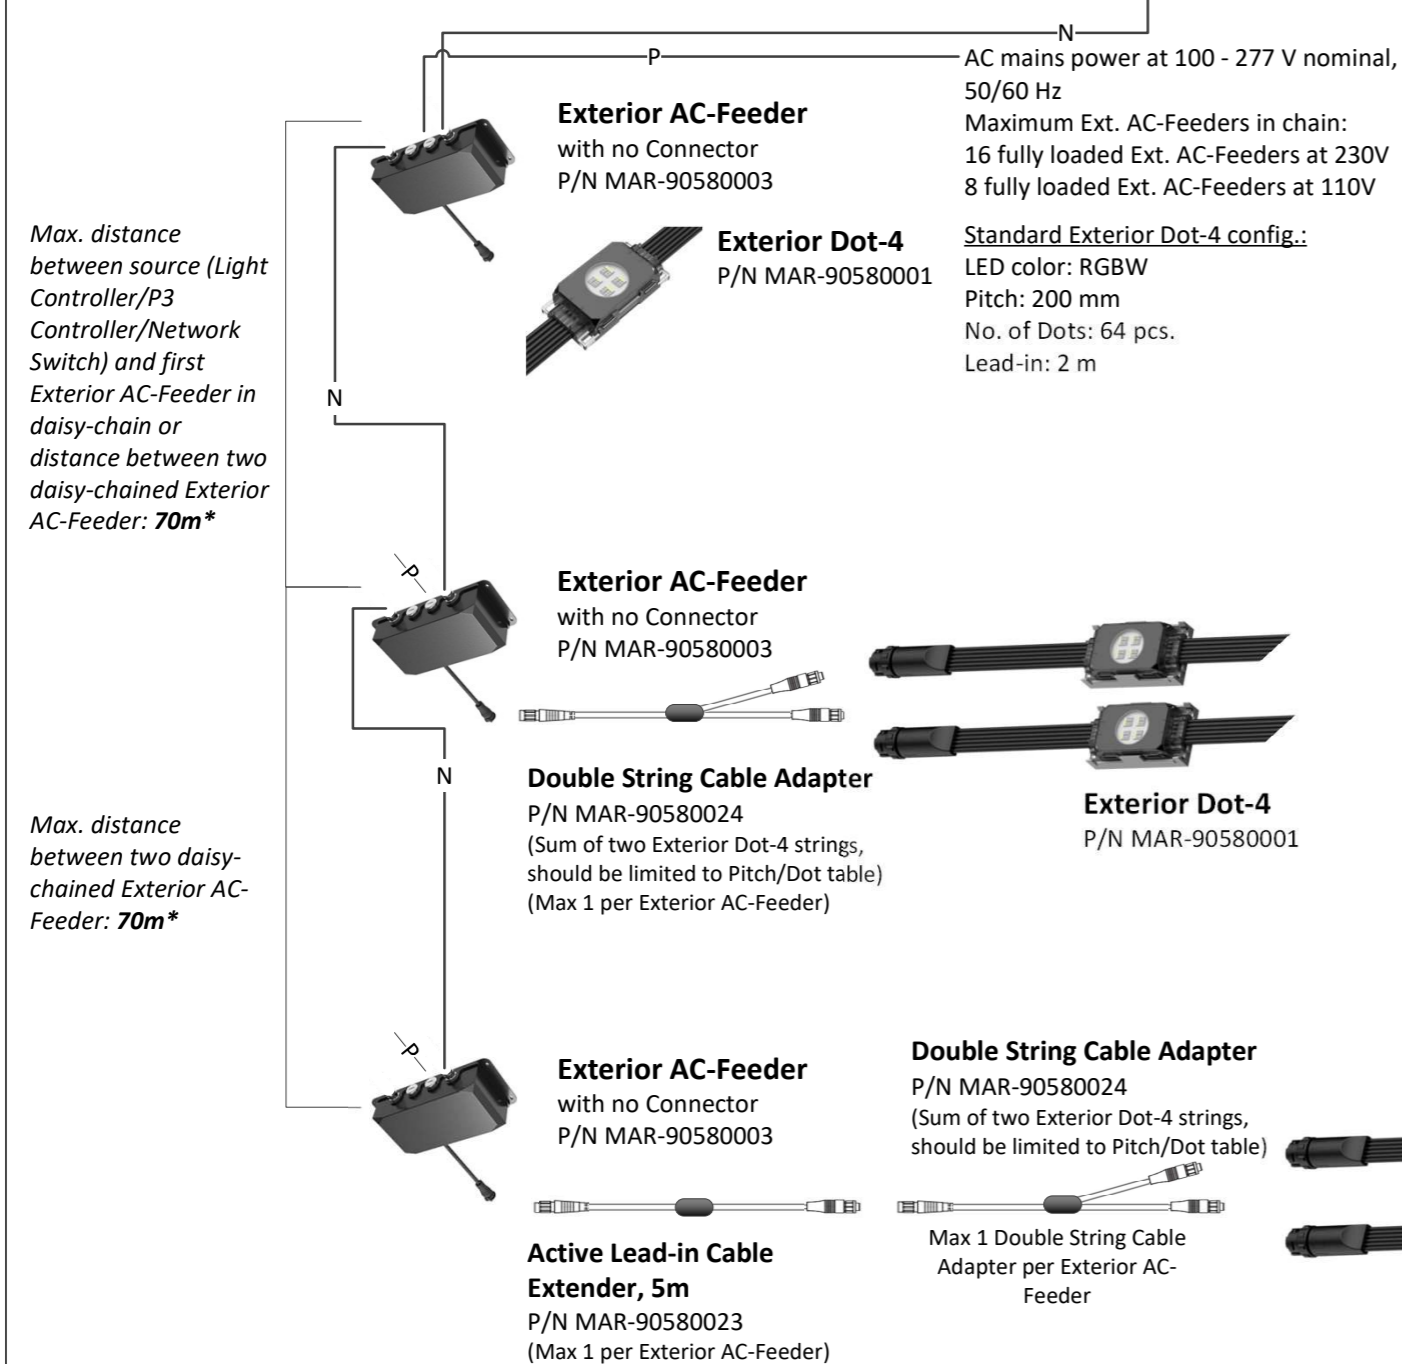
N

P

AC mains power at 100 - 277 V nominal, 50/60 Hz
Maximum Ext. AC-Feeders in chain:
16 fully loaded Ext. AC-Feeders at 230V
8 fully loaded Ext. AC-Feeders at 110V

**Exterior AC-Feeder**
with no Connector
P/N MAR-90580003

**Exterior Dot-4**
P/N MAR-90580001

Standard Exterior Dot-4 config.:
LED color: RGBW
Pitch: 200 mm
No. of Dots: 64 pcs.
Lead-in: 2 m

*Max. distance between source (Light Controller/P3 Controller/Network Switch) and first Exterior AC-Feeder in daisy-chain or distance between two daisy-chained Exterior AC-Feeder: **70m****

N

P

**Exterior AC-Feeder**
with no Connector
P/N MAR-90580003

**Double String Cable Adapter**
P/N MAR-90580024
(Sum of two Exterior Dot-4 strings, should be limited to Pitch/Dot table)
(Max 1 per Exterior AC-Feeder)

**Exterior Dot-4**
P/N MAR-90580001

N

*Max. distance between two daisy-chained Exterior AC-Feeder: **70m****

P

**Exterior AC-Feeder**
with no Connector
P/N MAR-90580003

**Double String Cable Adapter**
P/N MAR-90580024
(Sum of two Exterior Dot-4 strings, should be limited to Pitch/Dot table)

**Active Lead-in Cable Extender, 5m**
P/N MAR-90580023
(Max 1 per Exterior AC-Feeder)

Max 1 Double String Cable Adapter per Exterior AC-Feeder